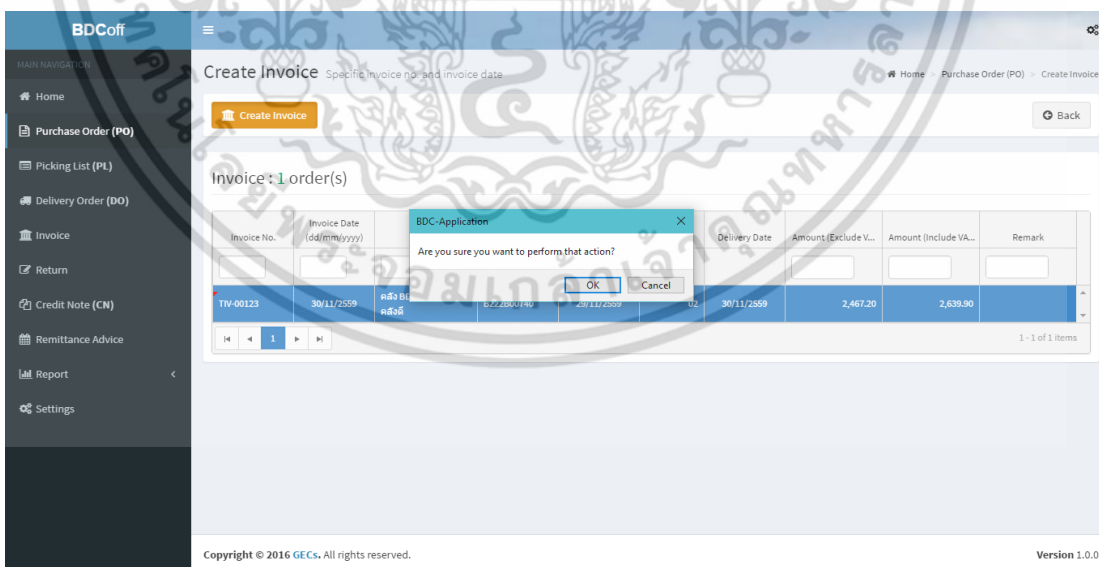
BDCoff

MAIN NAVIGATION

Home

Purchase Order (PO)

Picking List (PL)

Delivery Order (DO)

Invoice

Return

Credit Note (CN)

Remittance Advice

Report

Settings

Create Invoice Specific invoice no. and invoice date

Home > Purchase Order (PO) > Create Invoice

Create Invoice

Back

Invoice : 1 order(s)

| Invoice No. | Invoice Date (dd/mm/yyyy) | | | | | Delivery Date | Amount (Exclude V... | Amount (Include VA... | Remark |
|---|---|---|---|---|---|---|---|---|---|
| TIV-00123 | 30/11/2559 | คลัง B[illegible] ศสิลดี | B2226000140 | 29/11/2559 | 02 | 30/11/2559 | 2,467.20 | 2,639.90 | |

1

1 - 1 of 1 items

BDC-Application

Are you sure you want to perform that action?

OK

Cancel

Copyright © 2016 GECs. All rights reserved.

Version 1.0.0